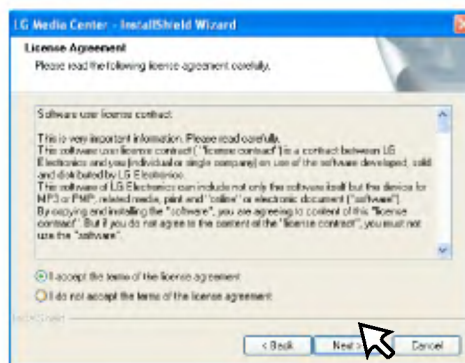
LG Media Center - InstallShield Wizard

License Agreement
Please read the following license agreement carefully.

Software use license contract

This is very important information. Please read carefully.
This software use license contract ("license contract") is a contract between LG Electronics and you (individual or single company) on use of the software developed, sold and distributed by LG Electronics.
This software of LG Electronics can include not only the software itself but the device for MP3 or PMP, related media, print and "online" or electronic document ("software").
By copying and installing the "software", you are agreeing to content of this "license contract". But if you do not agree to the content of the "license contract", you must not use the "software".

I accept the terms of the license agreement
I do not accept the terms of the license agreement

InstallShield

< Back
Next >
Cancel